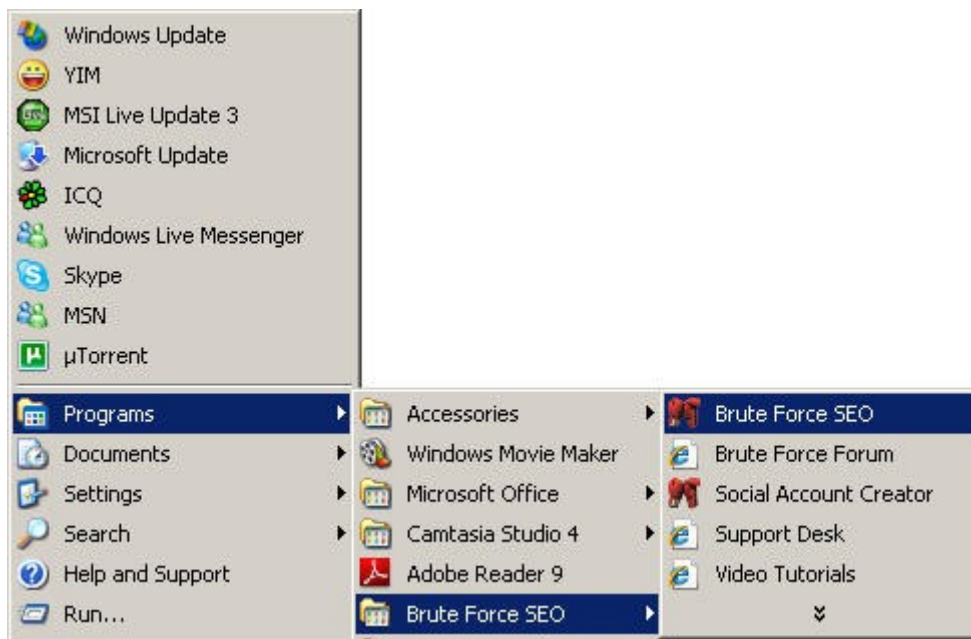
Windows Update
YIM
MSI Live Update 3
Microsoft Update
ICQ
Windows Live Messenger
Skype
MSN
µTorrent
Programs
Documents
Settings
Search
Help and Support
Run...

Accessories
Windows Movie Maker
Microsoft Office
Camtasia Studio 4
Adobe Reader 9
Brute Force SEO

Brute Force SEO
Brute Force Forum
Social Account Creator
Support Desk
Video Tutorials